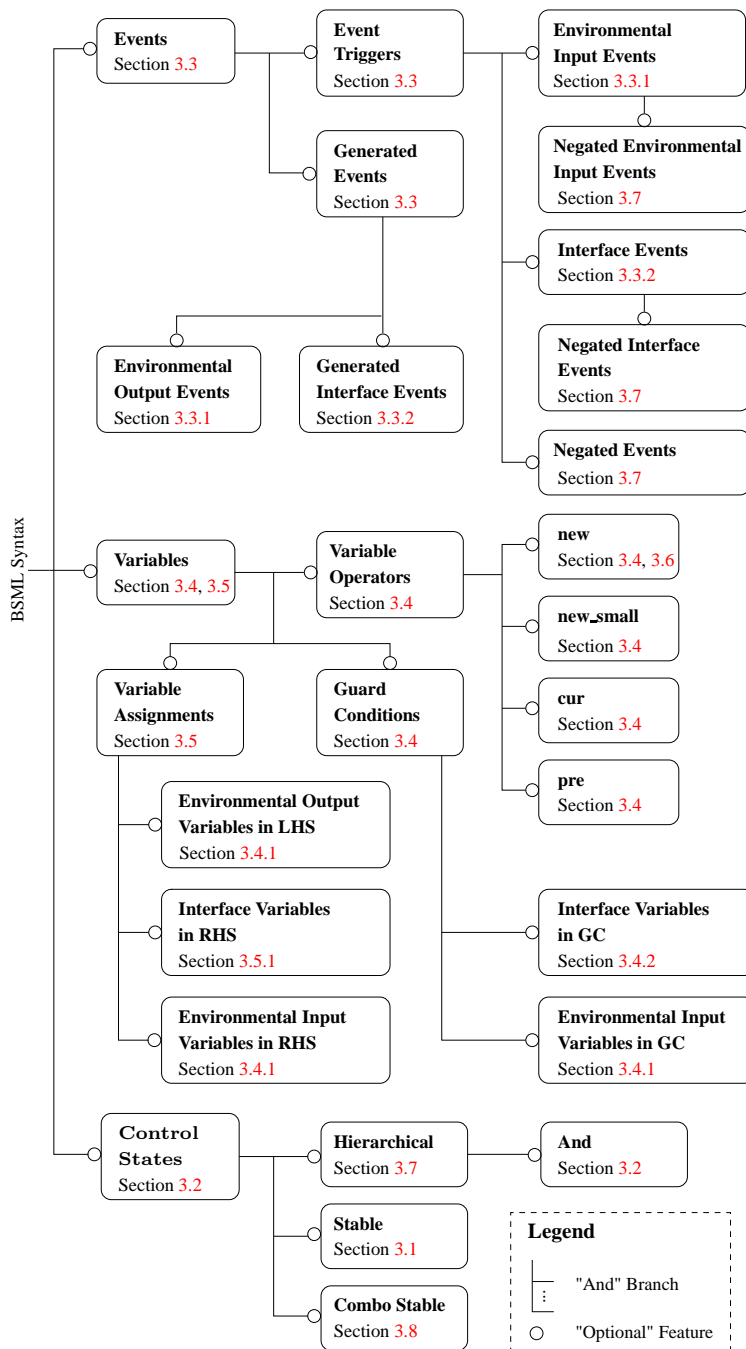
BSML Syntax

Events
Section 3.3

Event Triggers
Section 3.3

Environmental Input Events
Section 3.3.1

Negated Environmental Input Events
Section 3.7

Generated Events
Section 3.3

Interface Events
Section 3.3.2

Negated Interface Events
Section 3.7

Environmental Output Events
Section 3.3.1

Generated Interface Events
Section 3.3.2

Negated Events
Section 3.7

Variables
Section 3.4, 3.5

Variable Operators
Section 3.4

new
Section 3.4, 3.6

new_small
Section 3.4

Variable Assignments
Section 3.5

Guard Conditions
Section 3.4

cur
Section 3.4

pre
Section 3.4

Environmental Output Variables in LHS
Section 3.4.1

Interface Variables in RHS
Section 3.5.1

Interface Variables in GC
Section 3.4.2

Environmental Input Variables in RHS
Section 3.4.1

Environmental Input Variables in GC
Section 3.4.1

Control States
Section 3.2

Hierarchical
Section 3.7

And
Section 3.2

Stable
Section 3.1

Combo Stable
Section 3.8

Legend
"And" Branch
"Optional" Feature